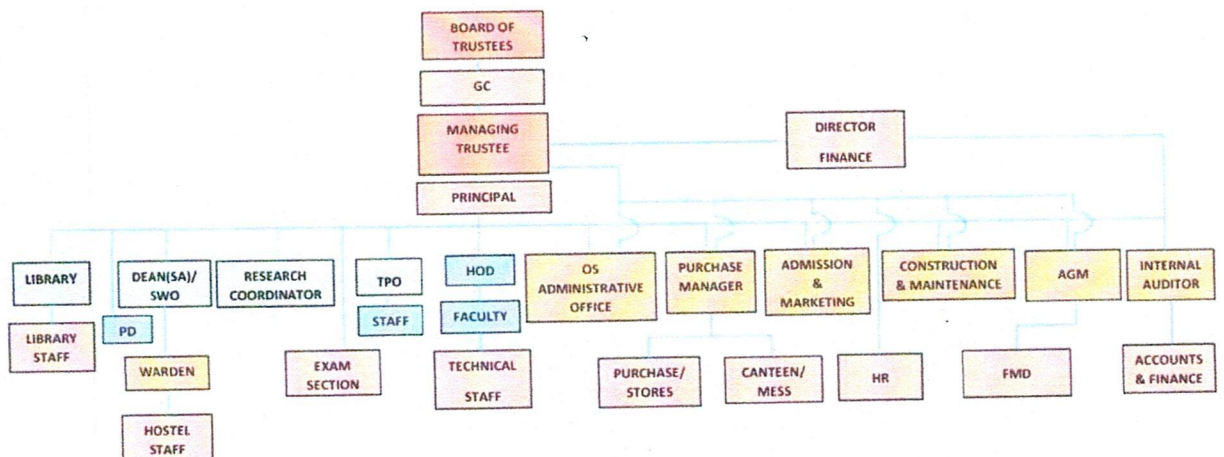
BOARD OF TRUSTEES

GC

MANAGING TRUSTEE

DIRECTOR

FINANCE

PRINCIPAL

LIBRARY

DEAN(SA)/ SWO

RESEARCH COORDINATOR

TPO

HOD

OS ADMINISTRATIVE OFFICE

PURCHASE MANAGER

ADMISSION & MARKETING

CONSTRUCTION & MAINTENANCE

AGM

INTERNAL AUDITOR

LIBRARY STAFF

PD

STAFF

FACULTY

WARDEN

EXAM SECTION

TECHNICAL STAFF

PURCHASE/ STORES

CANTEEN/ MESS

HR

FMD

ACCOUNTS & FINANCE

HOSTEL STAFF